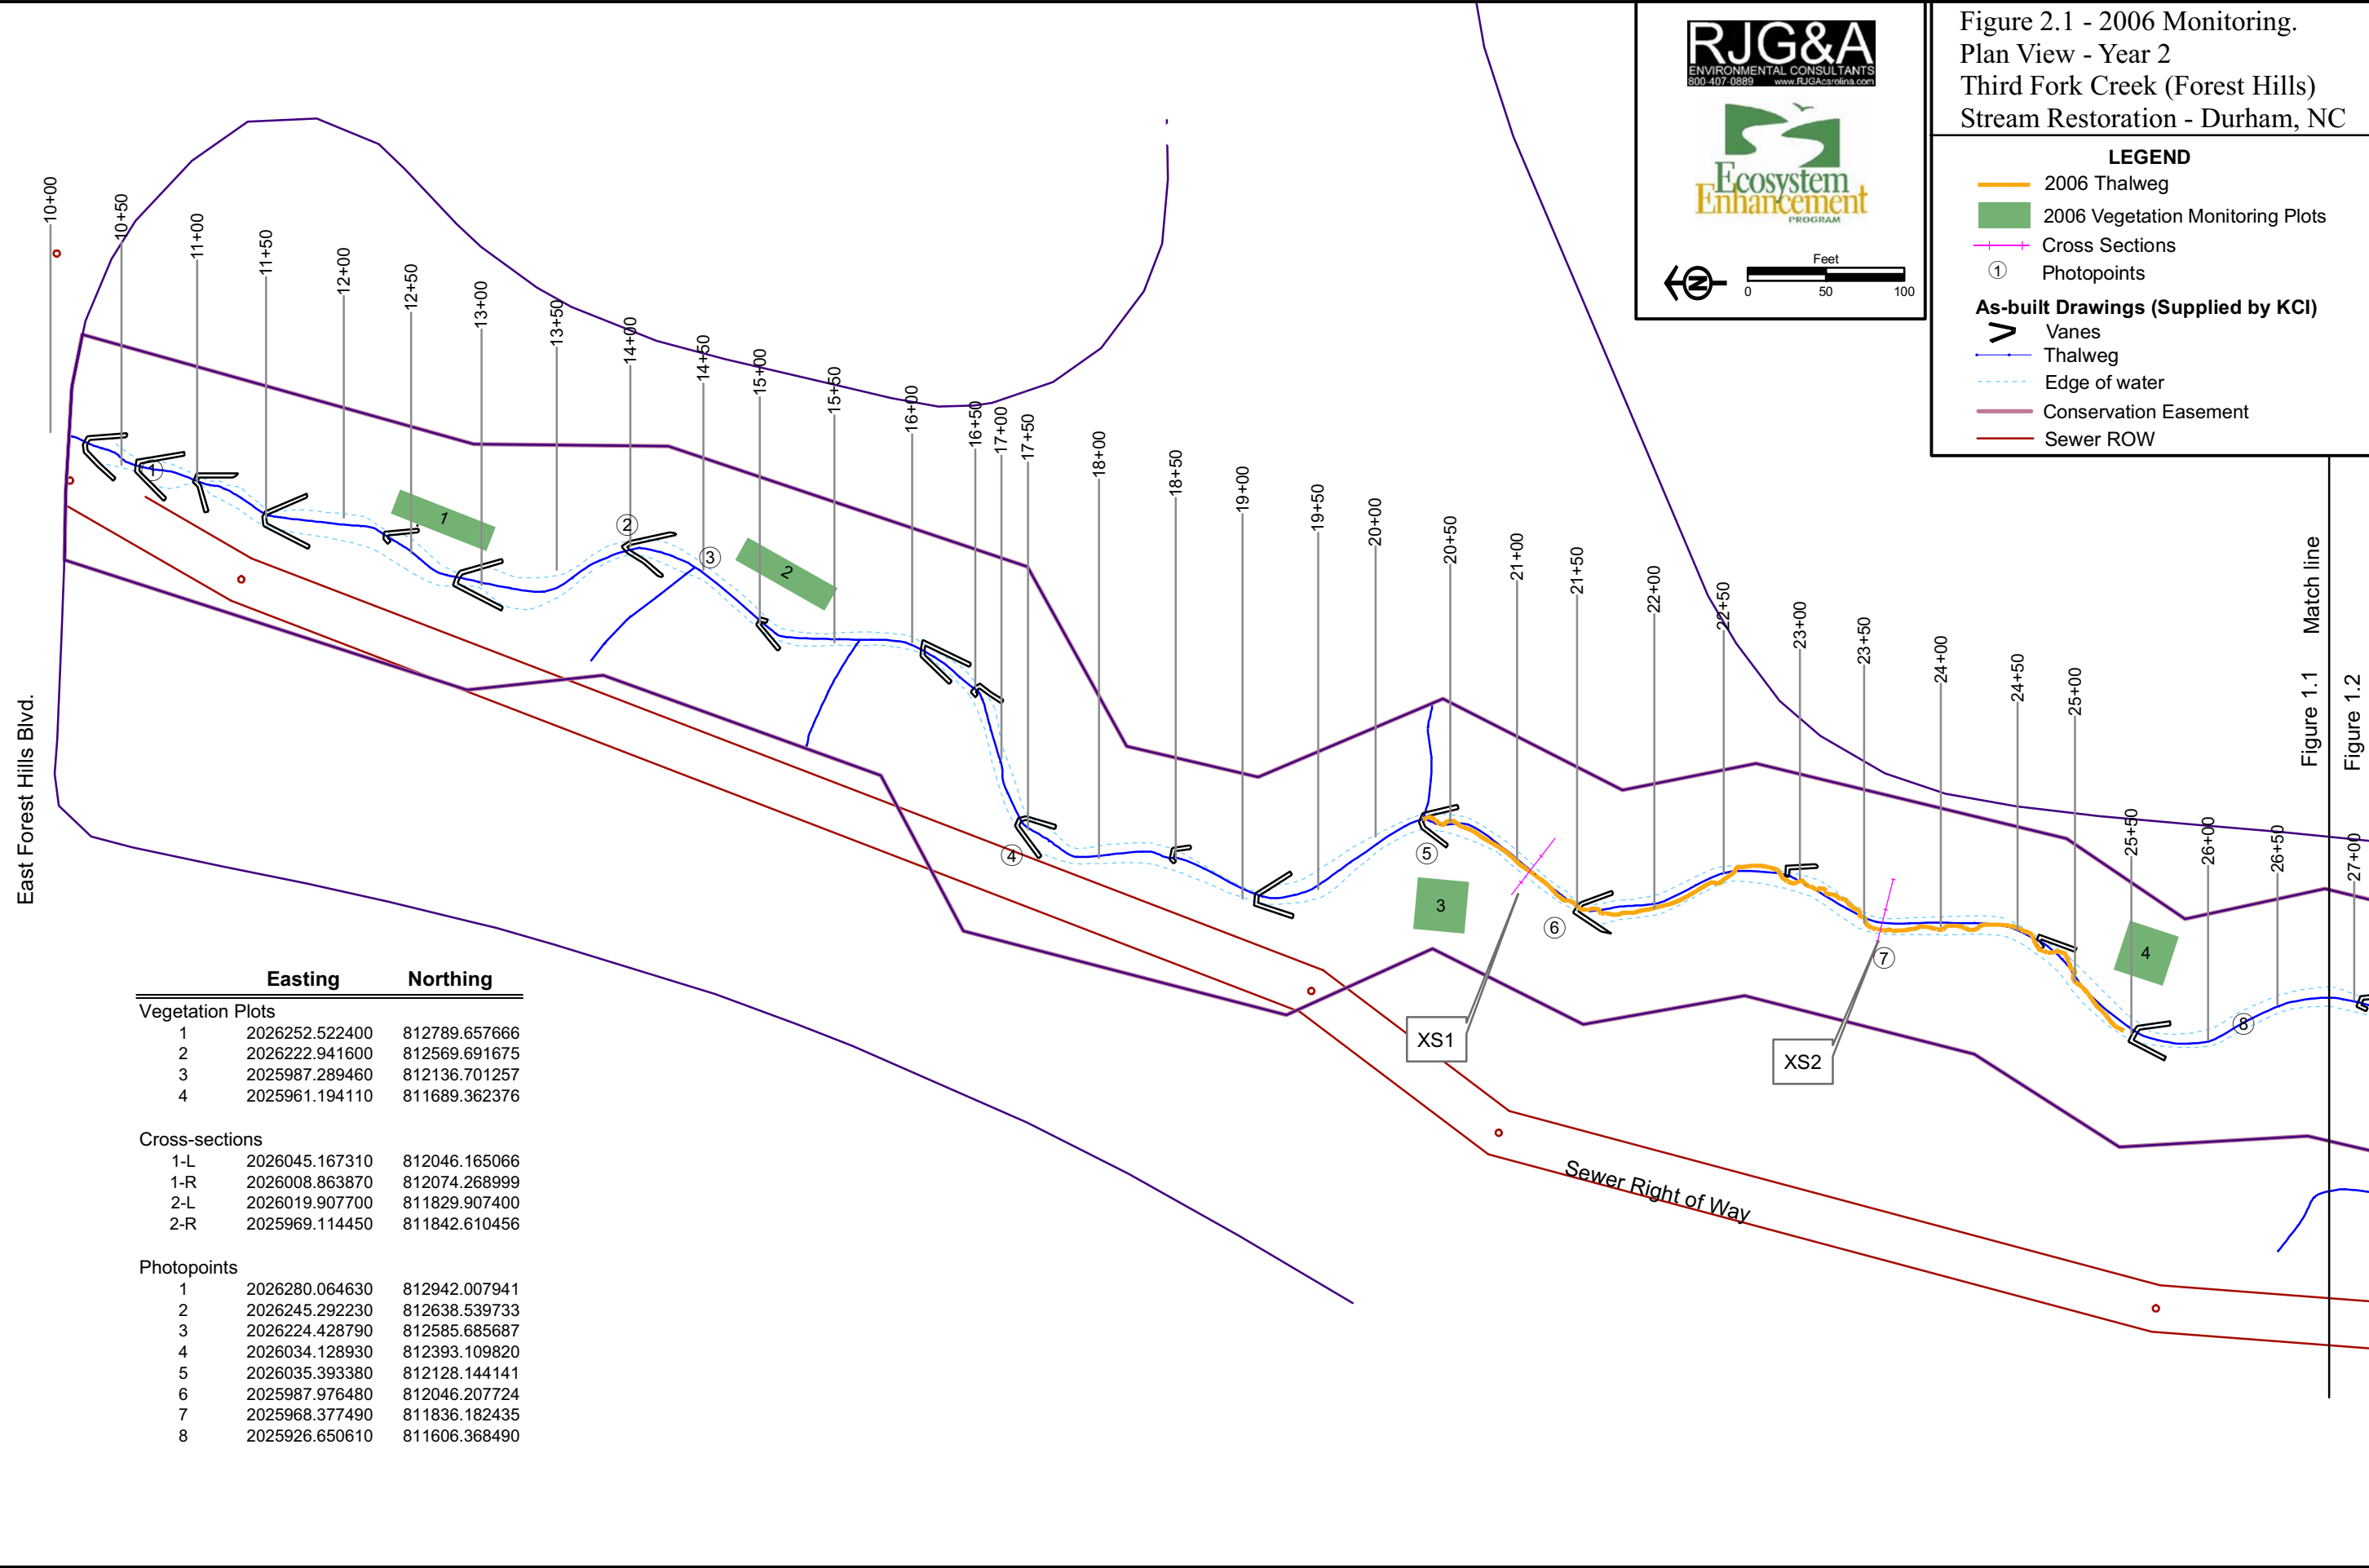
Figure 2.1 - 2006 Monitoring. Plan View - Year 2
Third Fork Creek (Forest Hills)
Stream Restoration - Durham, NC

RJG&A
ENVIRONMENTAL CONSULTANTS
800-407-0889 www.RJGAcarolina.com

Ecosystem Enhancement PROGRAM

N
Feet
0 50 100

LEGEND
2006 Thalweg
2006 Vegetation Monitoring Plots
Cross Sections
① Photopoints
As-built Drawings (Supplied by KCI)
Vanes
Thalweg
Edge of water
Conservation Easement
Sewer ROW

10+00
10+50
11+00
11+50
12+00
12+50
13+00
13+50
14+00
14+50
15+00
15+50
16+00
16+50
17+00
17+50
18+00
18+50
19+00
19+50
20+00
20+50
21+00
21+50
22+00
22+50
23+00
23+50
24+00
24+50
25+00
25+50
26+00
26+50
27+00

East Forest Hills Blvd.

1
2
3
4
① ② ③ ④ ⑤ ⑥ ⑦ ⑧

XS1
XS2

Sewer Right of Way

Match line
Figure 1.1
Figure 1.2

| | Easting | Northing |
|---|---|---|
| Vegetation Plots | | |
| 1 | 2026252.522400 | 812789.657666 |
| 2 | 2026222.941600 | 812569.691675 |
| 3 | 2025987.289460 | 812136.701257 |
| 4 | 2025961.194110 | 811689.362376 |
| Cross-sections | | |
| 1-L | 2026045.167310 | 812046.165066 |
| 1-R | 2026008.863870 | 812074.268999 |
| 2-L | 2026019.907700 | 811829.907400 |
| 2-R | 2025969.114450 | 811842.610456 |
| Photopoints | | |
| 1 | 2026280.064630 | 812942.007941 |
| 2 | 2026245.292230 | 812638.539733 |
| 3 | 2026224.428790 | 812585.685687 |
| 4 | 2026034.128930 | 812393.109820 |
| 5 | 2026035.393380 | 812128.144141 |
| 6 | 2025987.976480 | 812046.207724 |
| 7 | 2025968.377490 | 811836.182435 |
| 8 | 2025926.650610 | 811606.368490 |